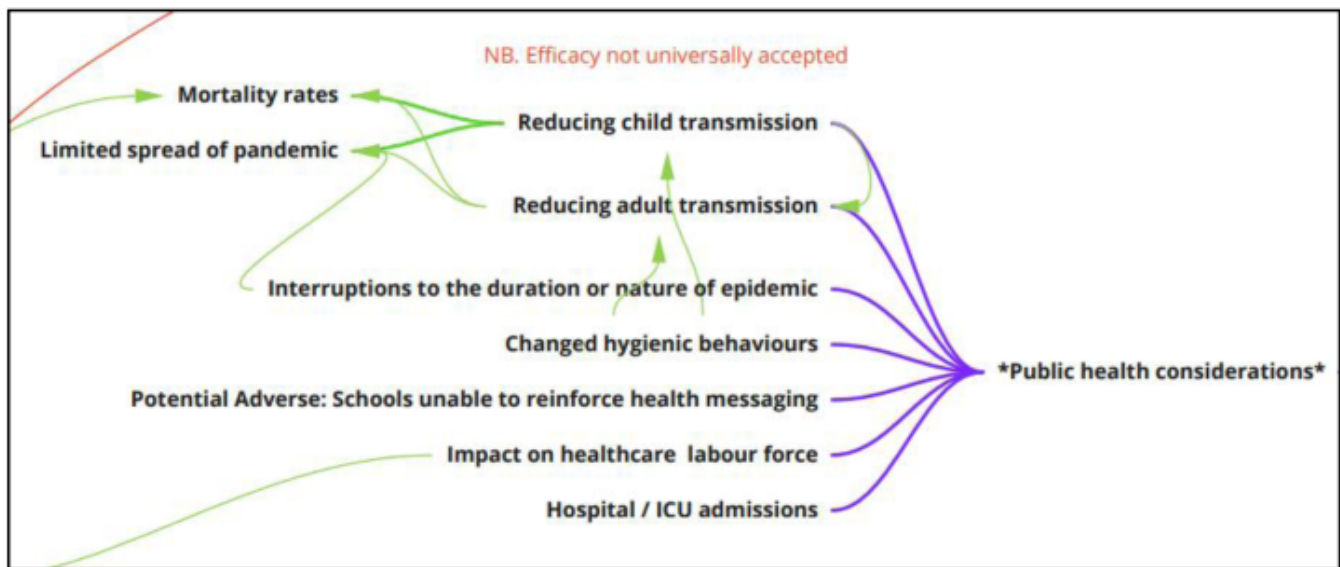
NB. Efficacy not universally accepted

Mortality rates

Limited spread of pandemic

Reducing child transmission

Reducing adult transmission

Interruptions to the duration or nature of epidemic

Changed hygienic behaviours

Potential Adverse: Schools unable to reinforce health messaging

Impact on healthcare labour force

Hospital / ICU admissions

*Public health considerations*